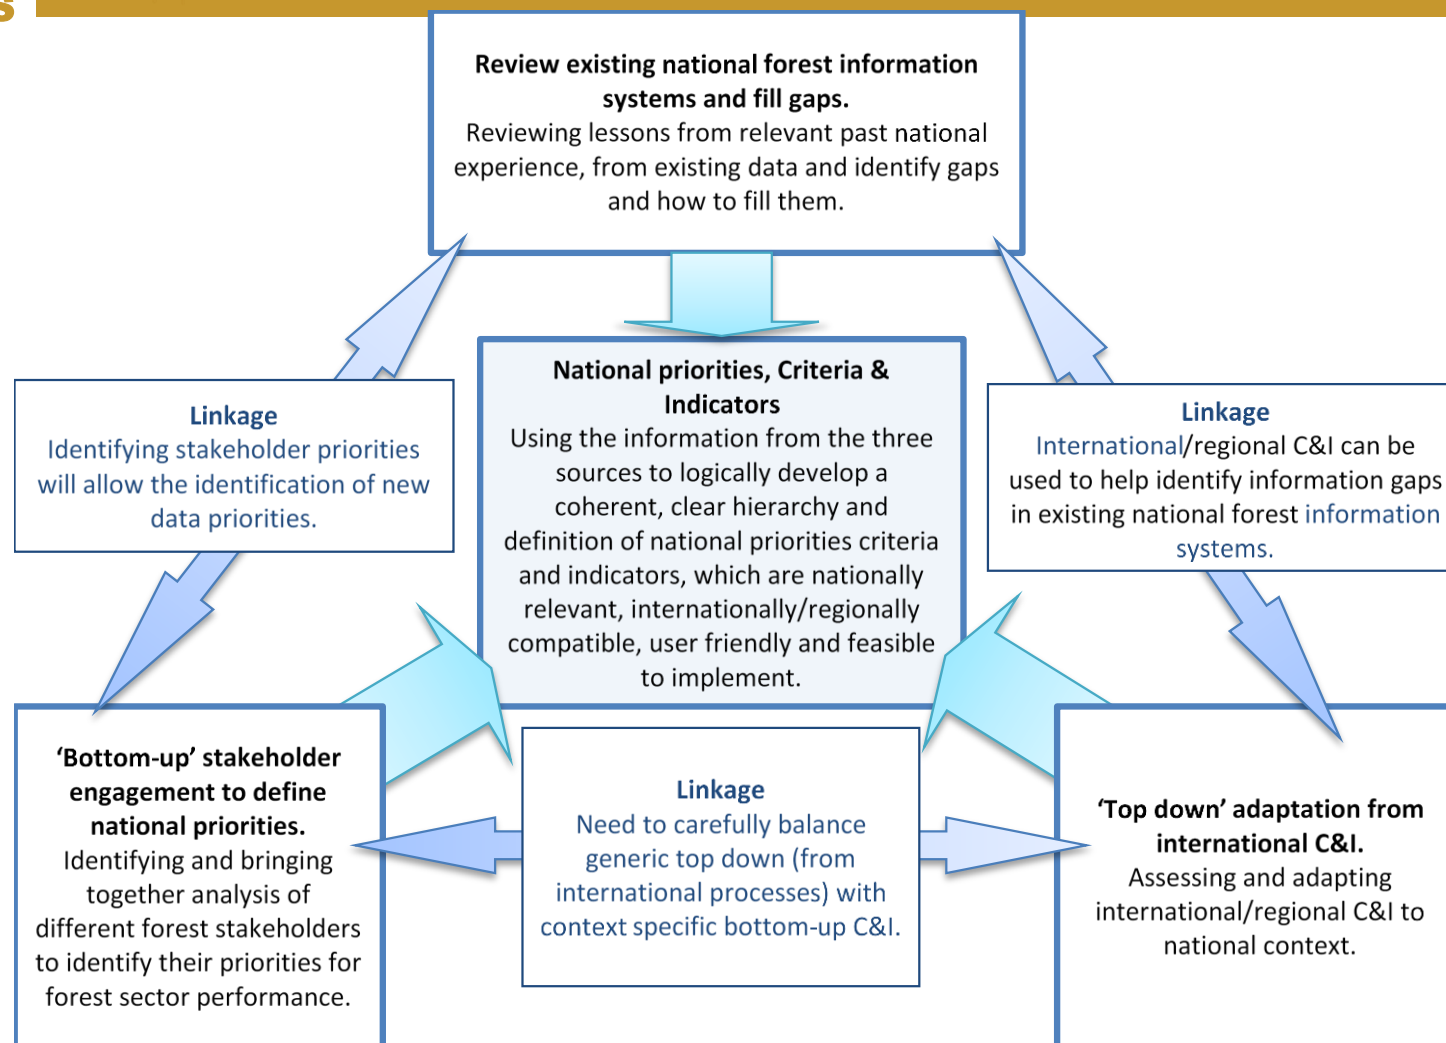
s

**Review existing national forest information systems and fill gaps.**
Reviewing lessons from relevant past national experience, from existing data and identify gaps and how to fill them.

**Linkage**
Identifying stakeholder priorities will allow the identification of new data priorities.

**National priorities, Criteria & Indicators**
Using the information from the three sources to logically develop a coherent, clear hierarchy and definition of national priorities criteria and indicators, which are nationally relevant, internationally/regionally compatible, user friendly and feasible to implement.

**Linkage**
International/regional C&I can be used to help identify information gaps in existing national forest information systems.

**'Bottom-up' stakeholder engagement to define national priorities.**
Identifying and bringing together analysis of different forest stakeholders to identify their priorities for forest sector performance.

**Linkage**
Need to carefully balance generic top down (from international processes) with context specific bottom-up C&I.

**'Top down' adaptation from international C&I.**
Assessing and adapting international/regional C&I to national context.